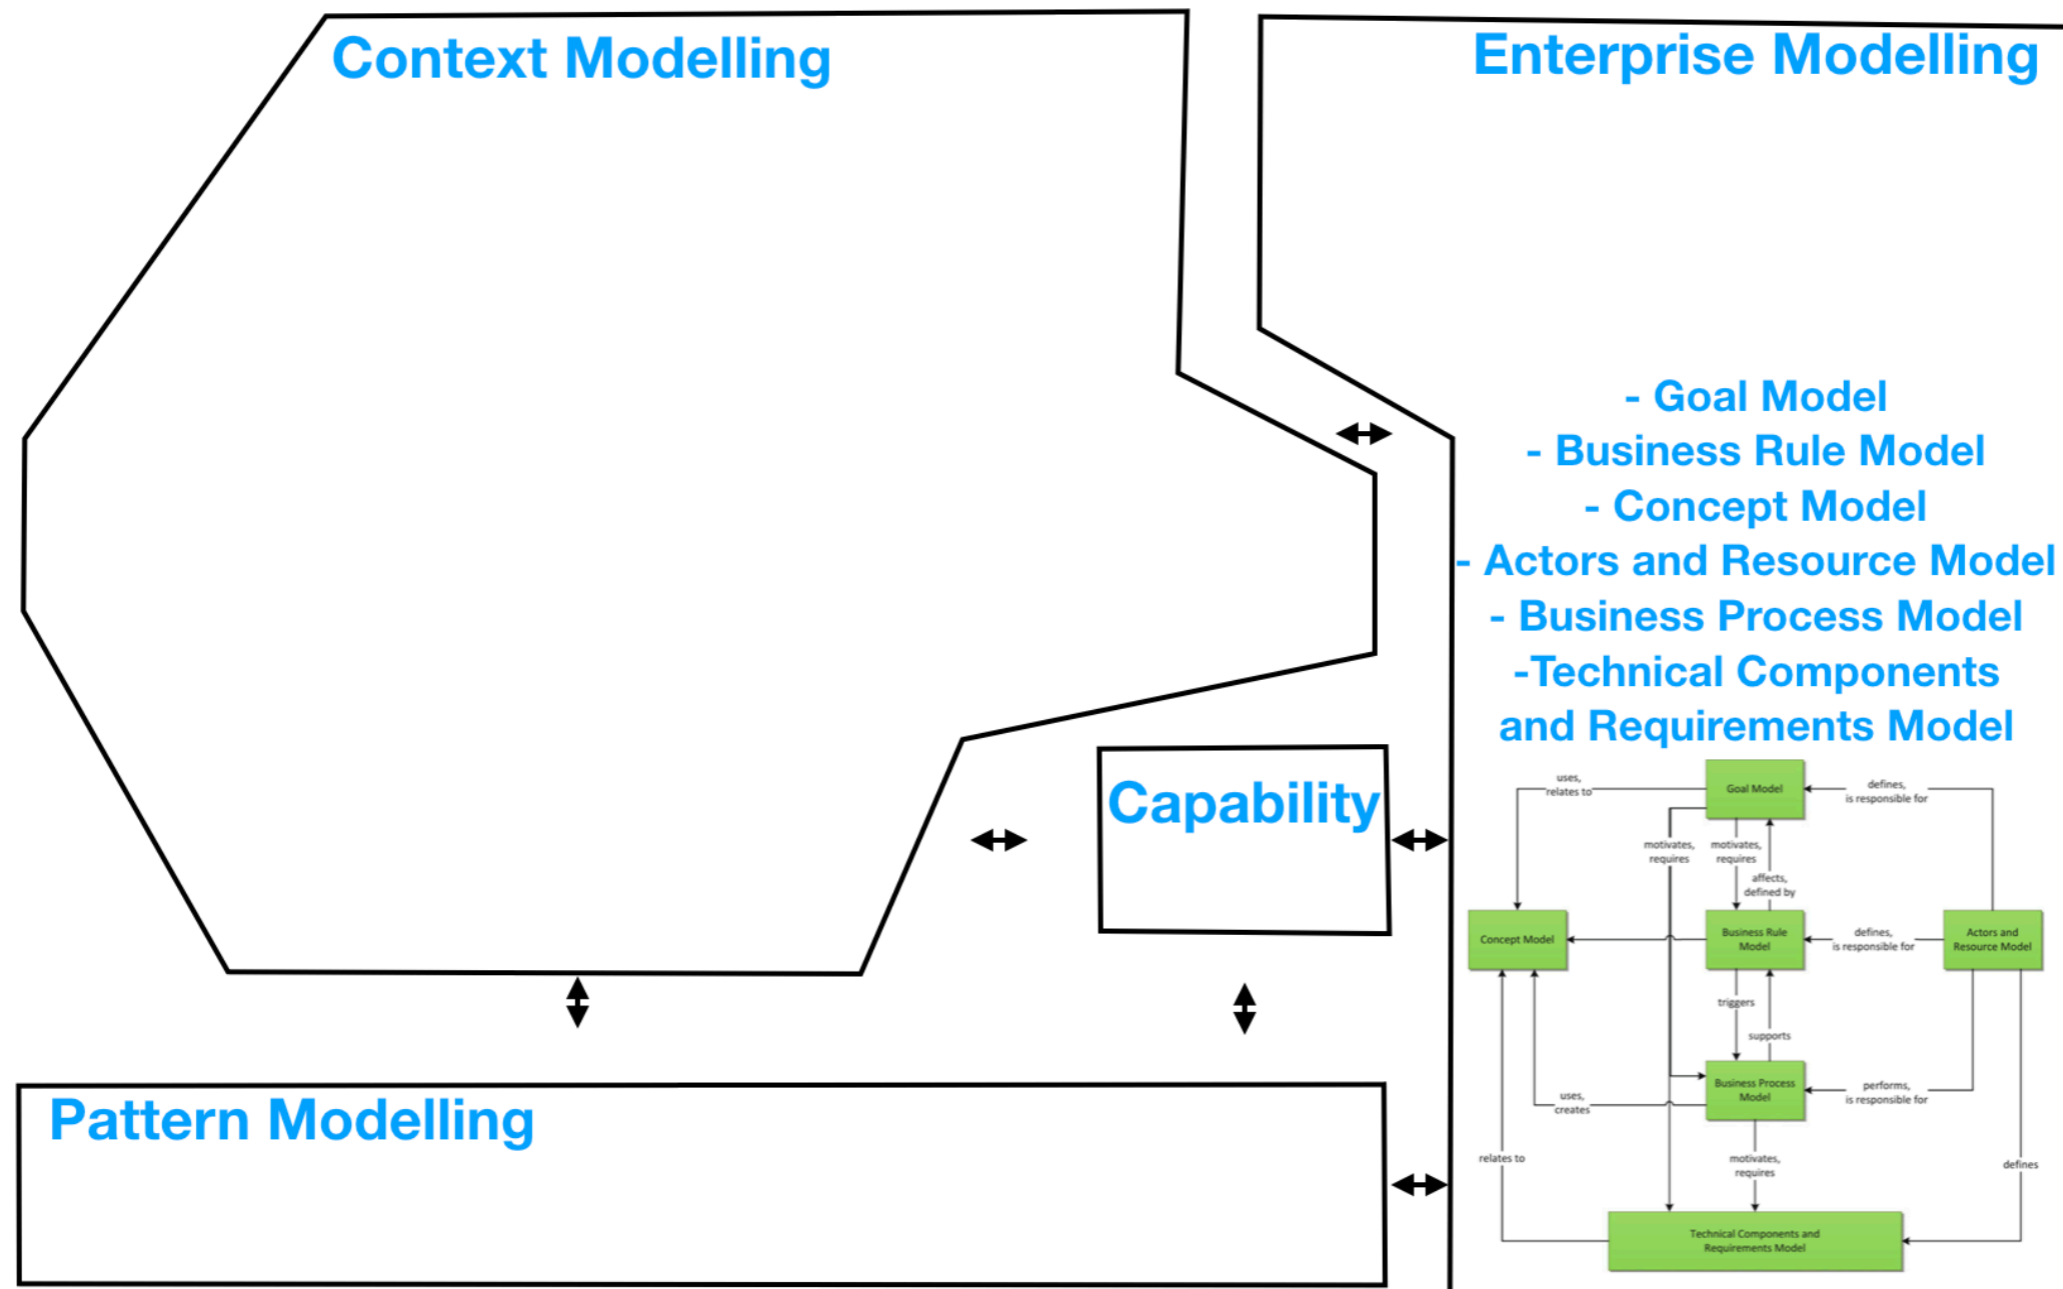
Context Modelling

Enterprise Modelling

- Goal Model
- Business Rule Model
- Concept Model
- Actors and Resource Model
- Business Process Model
-Technical Components and Requirements Model

Capability

Pattern Modelling

uses, relates to

Goal Model

defines, is responsible for

motivates, requires

motivates, requires

affects, defined by

Concept Model

Business Rule Model

defines, is responsible for

Actors and Resource Model

triggers

supports

uses, creates

Business Process Model

performs, is responsible for

relates to

motivates, requires

defines

Technical Components and Requirements Model